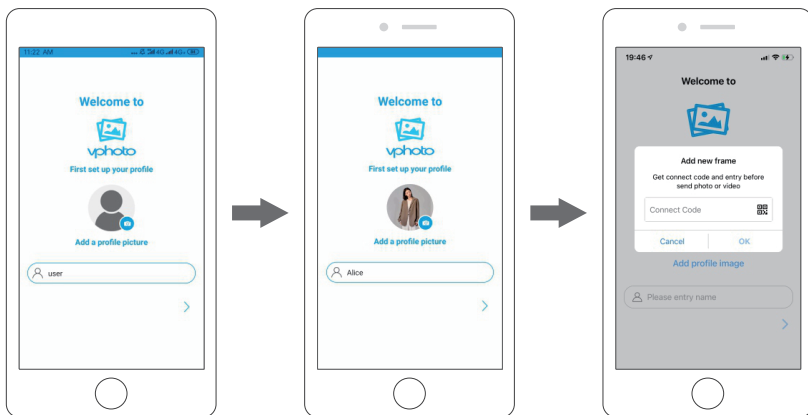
11:22 AM

Welcome to

vphoto

First set up your profile

Add a profile picture

user

Welcome to

vphoto

First set up your profile

Add a profile picture

Alice

19:46

Welcome to

Add new frame

Get connect code and entry before send photo or video

Connect Code

Cancel

OK

Add profile image

Please entry name